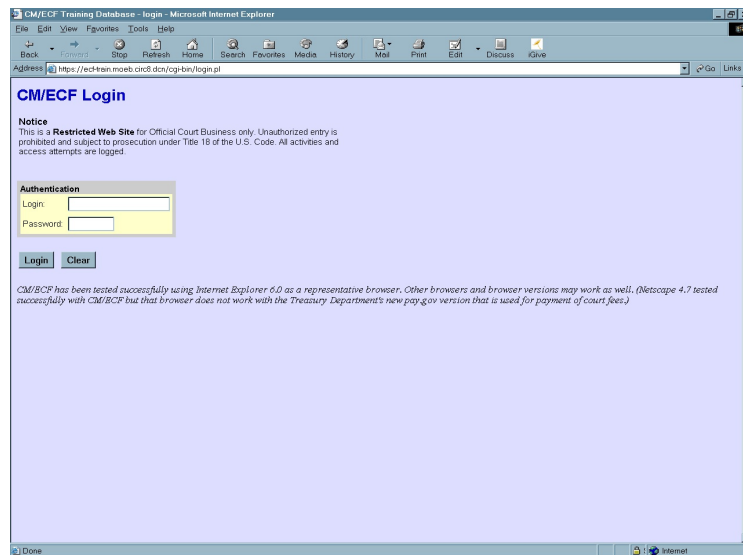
CM/ECF Training Database - login - Microsoft Internet Explorer

File Edit View Favorites Tools Help

Back Forward Stop Refresh Home Search Favorites Media History Mail Print Edit Discuss iGive

Address https://ecf-train.moeb.circ8.dcn/cgi-bin/login.pl

Go Links

CM/ECF Login

Notice
This is a Restricted Web Site for Official Court Business only. Unauthorized entry is prohibited and subject to prosecution under Title 18 of the U.S. Code. All activities and access attempts are logged.

Authentication
Login:
Password:

Login Clear

CM/ECF has been tested successfully using Internet Explorer 6.0 as a representative browser. Other browsers and browser versions may work as well. (Netscape 4.7 tested successfully with CM/ECF but that browser does not work with the Treasury Department's new pay.gov version that is used for payment of court fees.)

Done

Internet